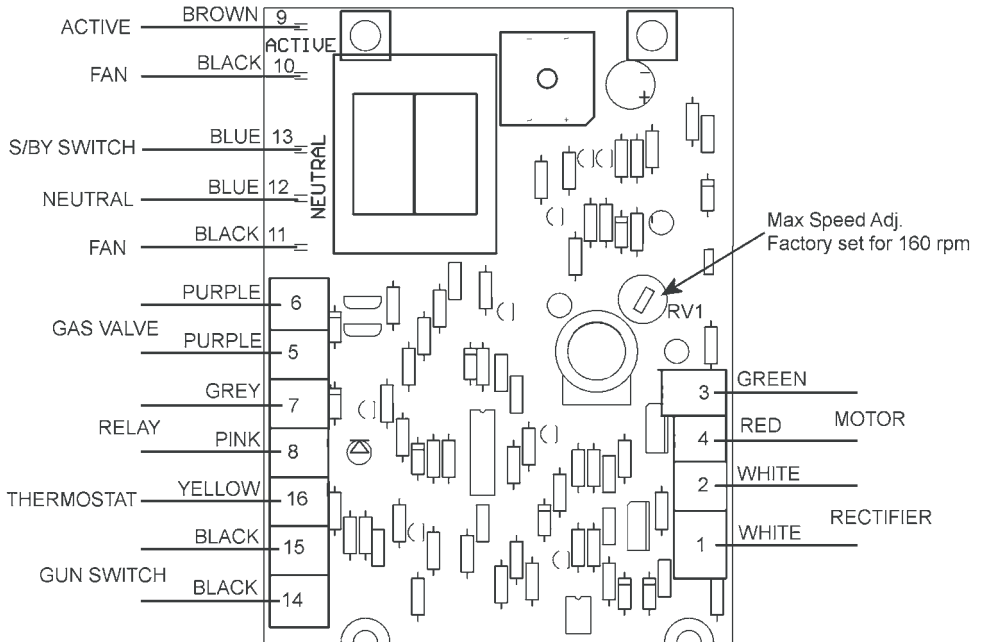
ACTIVE
BROWN 9
ACTIVE
FAN
BLACK 10
S/BY SWITCH
BLUE 13
NEUTRAL
NEUTRAL
BLUE 12
FAN
BLACK 11
Max Speed Adj.
Factory set for 160 rpm
RV1
PURPLE 6
GAS VALVE
PURPLE 5
GREY 7
RELAY
PINK 8
THERMOSTAT
YELLOW 16
BLACK 15
GUN SWITCH
BLACK 14
3 GREEN
MOTOR
4 RED
2 WHITE
RECTIFIER
1 WHITE